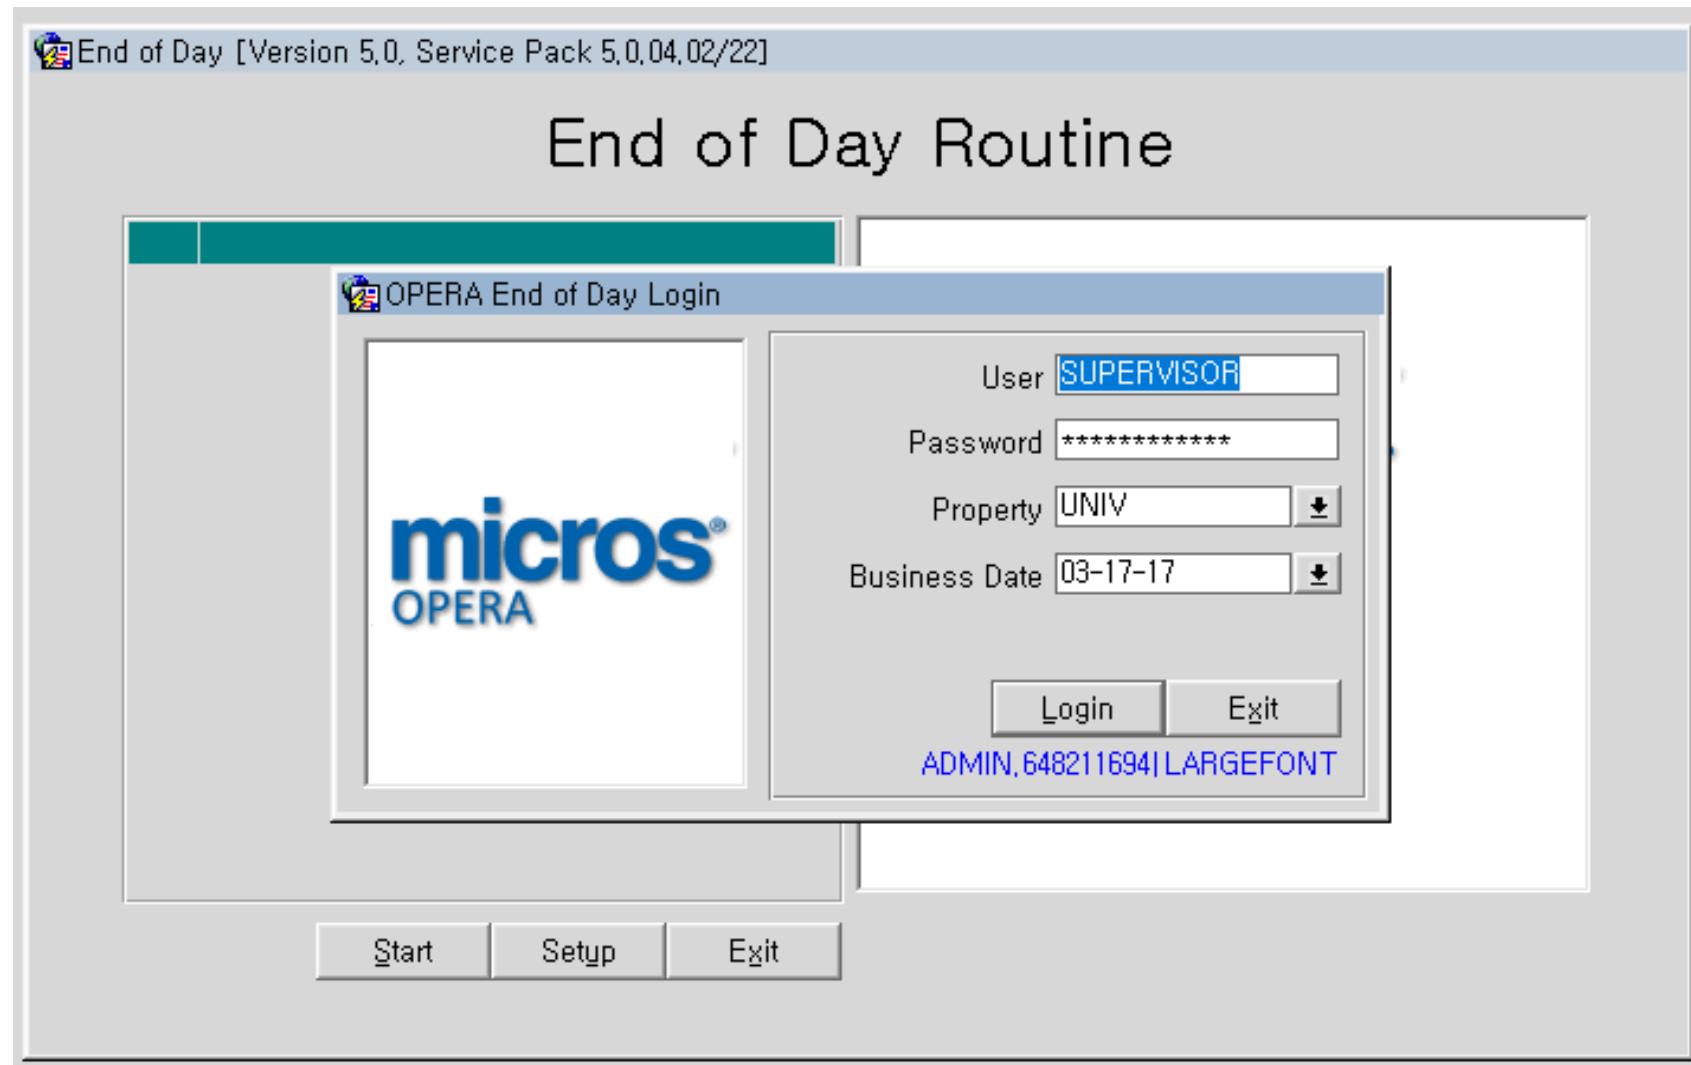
End of Day [Version 5.0, Service Pack 5.0.04.02/22]

End of Day Routine

OPERA End of Day Login

micros®
OPERA

User SUPERVISOR

Password *************

Property UNIV

Business Date 03-17-17

Login Exit

ADMIN.648211694|LARGEFONT

Start Setup Exit